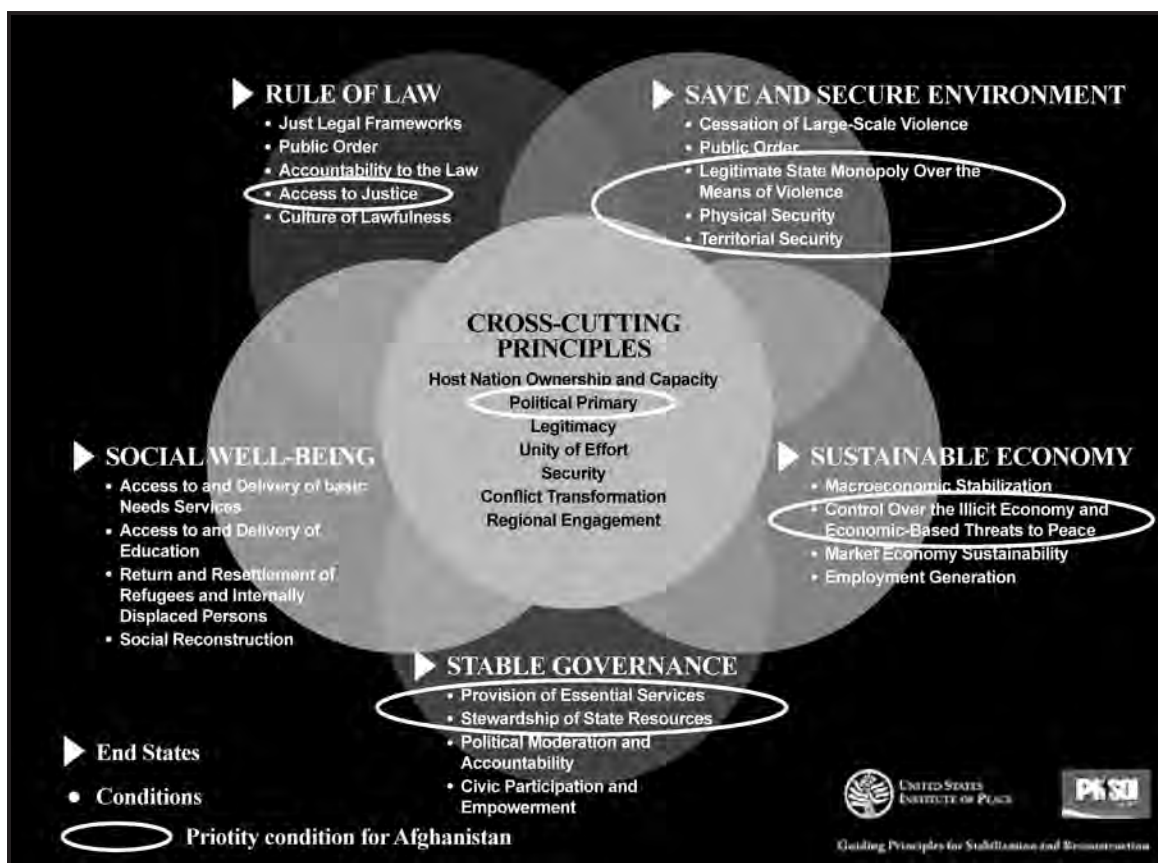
RULE OF LAW
- Just Legal Frameworks
- Public Order
- Accountability to the Law
- Access to Justice
- Culture of Lawfulness

SAVE AND SECURE ENVIRONMENT
- Cessation of Large-Scale Violence
- Public Order
- Legitimate State Monopoly Over the Means of Violence
- Physical Security
- Territorial Security

CROSS-CUTTING PRINCIPLES
Host Nation Ownership and Capacity
Political Primary
Legitimacy
Unity of Effort
Security
Conflict Transformation
Regional Engagement

SOCIAL WELL-BEING
- Access to and Delivery of basic Needs Services
- Access to and Delivery of Education
- Return and Resettlement of Refugees and Internally Displaced Persons
- Social Reconstruction

SUSTAINABLE ECONOMY
- Macroeconomic Stabilization
- Control Over the Illicit Economy and Economic-Based Threats to Peace
- Market Economy Sustainability
- Employment Generation

STABLE GOVERNANCE
- Provision of Essential Services
- Stewardship of State Resources
- Political Moderation and Accountability
- Civic Participation and Empowerment

End States
Conditions
Priotity condition for Afghanistan

United States Institute of Peace
PKSOI
Guiding Principles for Stabilization and Reconstruction